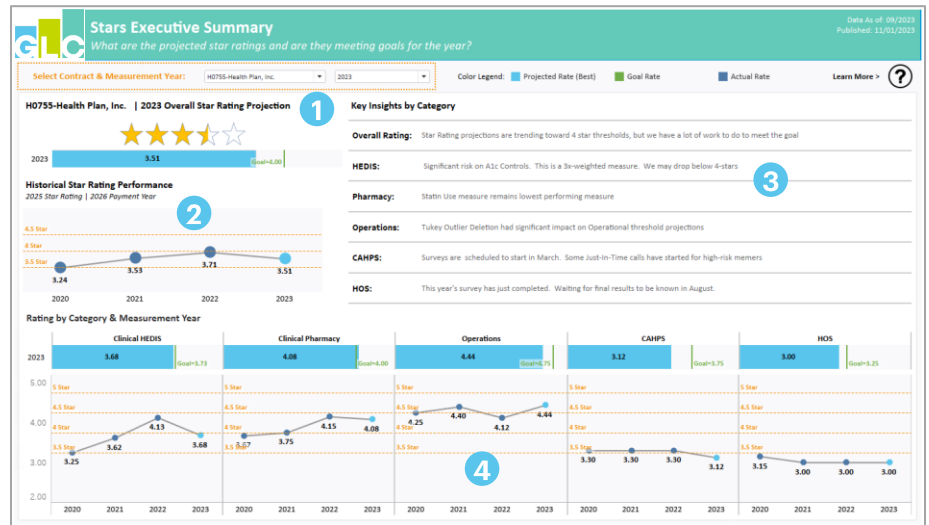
GLC

Stars Executive Summary
What are the projected star ratings and are they meeting goals for the year?

Data As of: 09/2023
Published: 11/01/2023

Select Contract & Measurement Year: H0755-Health Plan, Inc. 2023

Color Legend: Projected Rate (Best) Goal Rate Actual Rate

Learn More > ?

H0755-Health Plan, Inc. | 2023 Overall Star Rating Projection

1

2023 3.51 Goal=4.00

Historical Star Rating Performance
2025 Star Rating | 2026 Payment Year

2

4.5 Star
4 Star
3.5 Star

3.24 3.53 3.71 3.51
2020 2021 2022 2023

Key Insights by Category

Overall Rating: Star Rating projections are trending toward 4 star thresholds, but we have a lot of work to do to meet the goal

HEDIS: Significant risk on A1c Controls. This is a 3x-weighted measure. We may drop below 4-stars

3

Pharmacy: Statin Use measure remains lowest performing measure

Operations: Tukey Outlier Deletion had significant impact on Operational threshold projections

CAHPS: Surveys are scheduled to start in March. Some Just-In-Time calls have started for high-risk memers

HOS: This year's survey has just completed. Waiting for final results to be known in August.

Rating by Category & Measurement Year

| | Clinical HEDIS | Clinical Pharmacy | Operations | CAHPS | HOS |
|---|---|---|---|---|---|
| 2023 | 3.68 Goal=3.73 | 4.08 Goal=4.00 | 4.44 Goal=4.75 | 3.12 Goal=3.75 | 3.00 Goal=3.25 |

5.00
4.00
3.00
2.00

5 Star
4.5 Star
4 Star
3.5 Star

Clinical HEDIS: 3.25 3.62 4.13 3.68
Clinical Pharmacy: 3.67 3.75 4.15 4.08
Operations: 4.25 4.40 4.12 4.44
CAHPS: 3.30 3.30 3.30 3.12
HOS: 3.15 3.00 3.00 3.00

4

2020 2021 2022 2023 2020 2021 2022 2023 2020 2021 2022 2023 2020 2021 2022 2023 2020 2021 2022 2023